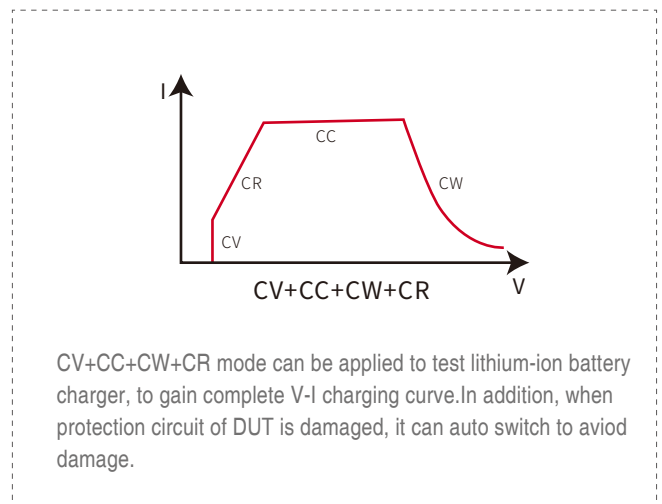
I

CC

CR

CW

CV

CV+CC+CW+CR

V

CV+CC+CW+CR mode can be applied to test lithium-ion battery charger, to gain complete V-I charging curve.In addition, when protection circuit of DUT is damaged, it can auto switch to aviod damage.